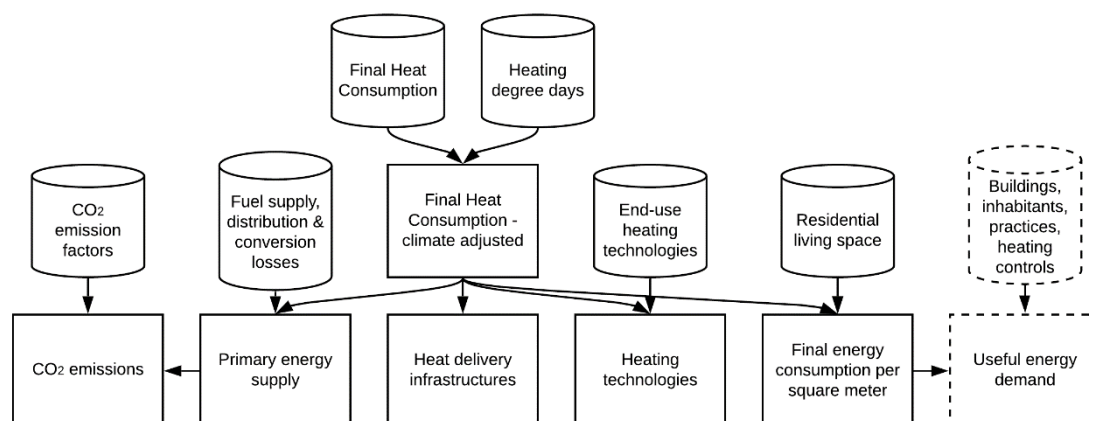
Final Heat Consumption

Heating degree days

$CO_2$ emission factors

Fuel supply, distribution & conversion losses

Final Heat Consumption - climate adjusted

End-use heating technologies

Residential living space

Buildings, inhabitants, practices, heating controls

$CO_2$ emissions

Primary energy supply

Heat delivery infrastructures

Heating technologies

Final energy consumption per square meter

Useful energy demand